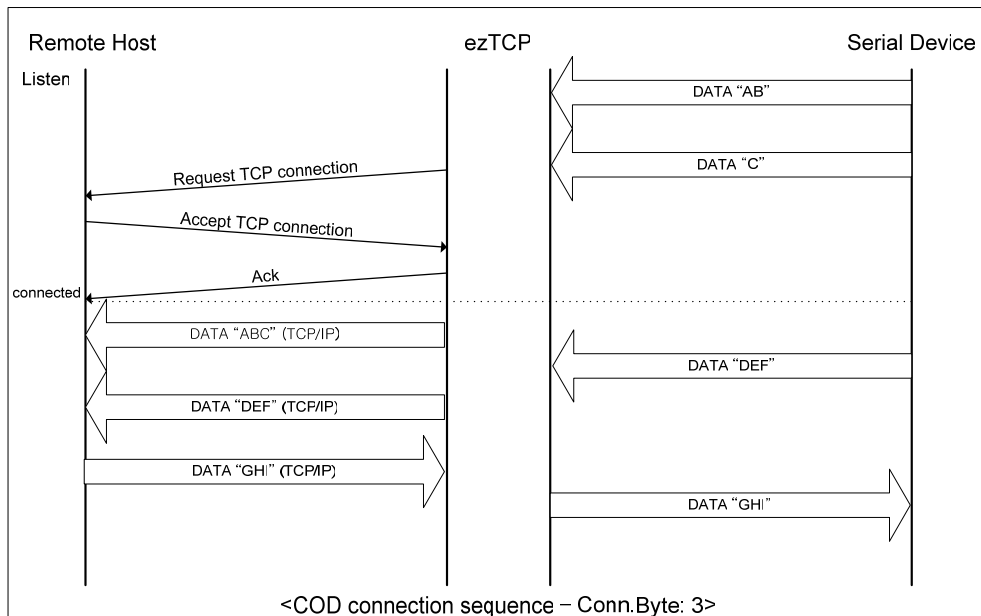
Remote Host

ezTCP

Serial Device

Listen

DATA “AB”

DATA “C”

Request TCP connection

Accept TCP connection

Ack

connected

DATA “ABC” (TCP/IP)

DATA “DEF”

DATA “DEF” (TCP/IP)

DATA “GHI” (TCP/IP)

DATA “GHI”

<COD connection sequence – Conn.Byte: 3>